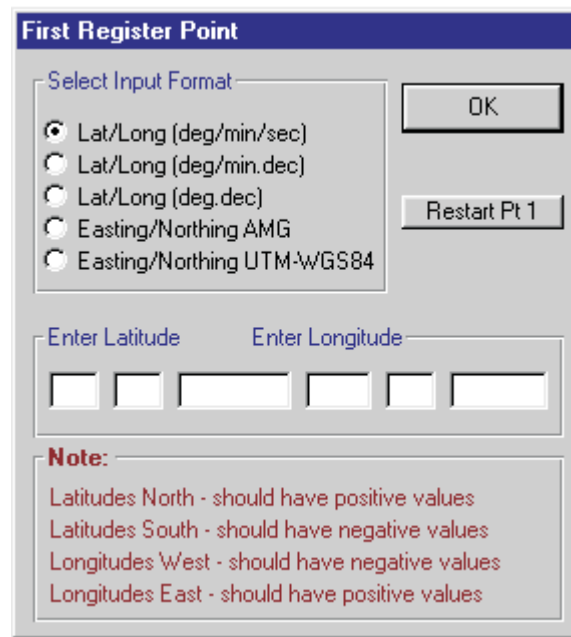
First Register Point

Select Input Format

Lat/Long (deg/min/sec)
Lat/Long (deg/min.dec)
Lat/Long (deg.dec)
Easting/Northing AMG
Easting/Northing UTM-WGS84

OK

Restart Pt 1

Enter Latitude

Enter Longitude

Note:

Latitudes North - should have positive values
Latitudes South - should have negative values
Longitudes West - should have negative values
Longitudes East - should have positive values